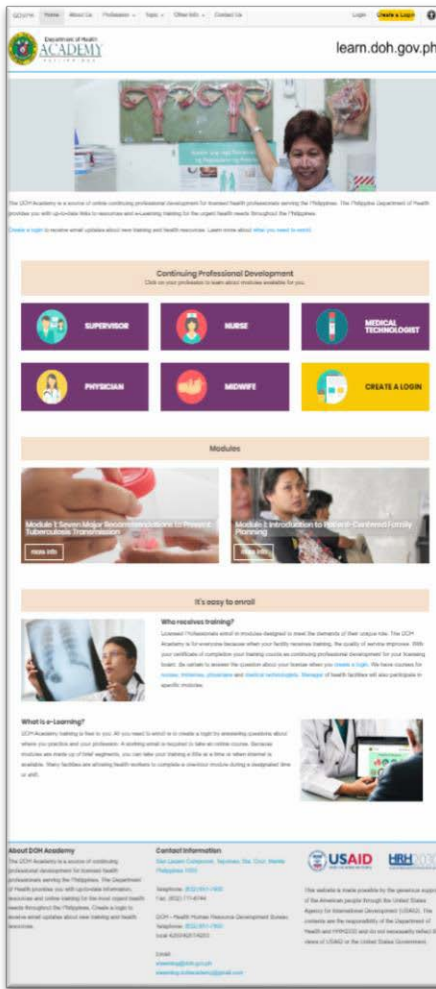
GOVPH Home About Us Profession Topic Other Info Contact Us Login Create a Login

Department of Health
ACADEMY

learn.doh.gov.ph

The DOH Academy is a source of online continuing professional development for licensed health professionals serving the Philippines. The Philippine Department of Health provides you with up-to-date links to resources and eLearning training for the urgent health needs throughout the Philippines.

Create a login to receive email updates about new training and health resources. Learn more about what you need to enroll.

Continuing Professional Development
Click on your profession to learn about modules available for you.

SUPERVISOR
NURSE
MEDICAL TECHNOLOGIST
PHYSICIAN
MIDWIFE
CREATE A LOGIN

Modules

Module 1: Seven Major Recommendations to Prevent Tuberculosis Transmission
more info

Module 1: Introduction to Patient-Centered Family Planning
more info

It's easy to enroll

Who receives training?
Licensed Professionals enroll in modules designed to meet the demands of their unique role. The DOH Academy is for everyone because when your facility receives training, the quality of service improves. With your certificate of completion your training counts as continuing professional development for your licensing board. Be certain to answer the question about your license when you create a login. We have courses for nurses, midwives, physicians and medical technologists. Managers of health facilities will also participate in specific modules.

What is e-Learning?
DOH Academy training is free to you. All you need to enroll is to create a login by answering questions about where you practice and your profession. A working email is required to take an online course. Because modules are made up of brief segments, you can take your training a little at a time or when internet is available. Many facilities are allowing health workers to complete a one-hour module during a designated time or shift.

About DOH Academy
The DOH Academy is a source of continuing professional development for licensed health professionals serving the Philippines. The Department of Health provides you with up-to-date information, resources and online training for the most urgent health needs throughout the Philippines. Create a login to receive email updates about new training and health resources.

Contact Information
San Lazaro Compound, Tayuman, Sta. Cruz, Manila Philippines 1003

Telephone: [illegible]
Fax: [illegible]

DOH - Health Human Resource Development Bureau
Telephone: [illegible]
local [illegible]

Email:
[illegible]@doh.gov.ph
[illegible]@gmail.com

USAID
HRH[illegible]

This website is made possible by the generous support of the American people through the United States Agency for International Development (USAID). The contents are the responsibility of the Department of Health and HRH2030 and do not necessarily reflect the views of USAID or the United States Government.